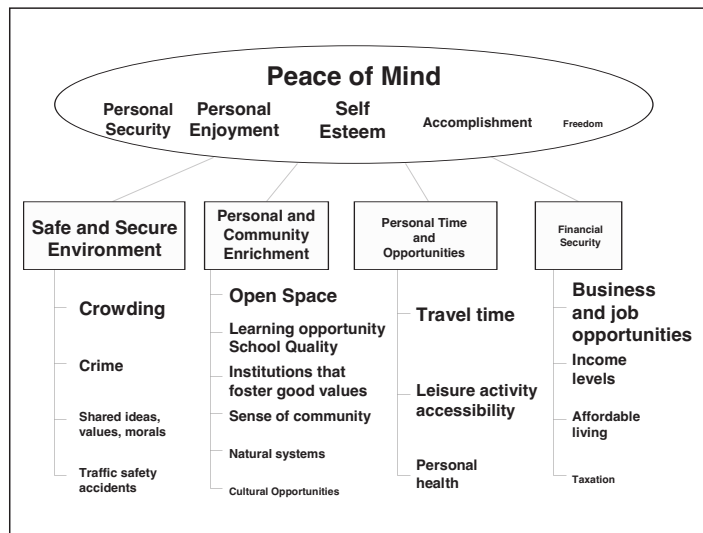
Peace of Mind

Personal Security

Personal Enjoyment

Self Esteem

Accomplishment

Freedom

Safe and Secure Environment

Crowding

Crime

Shared ideas, values, morals

Traffic safety accidents

Personal and Community Enrichment

Open Space

Learning opportunity School Quality

Institutions that foster good values

Sense of community

Natural systems

Cultural Opportunities

Personal Time and Opportunities

Travel time

Leisure activity accessibility

Personal health

Financial Security

Business and job opportunities

Income levels

Affordable living

Taxation